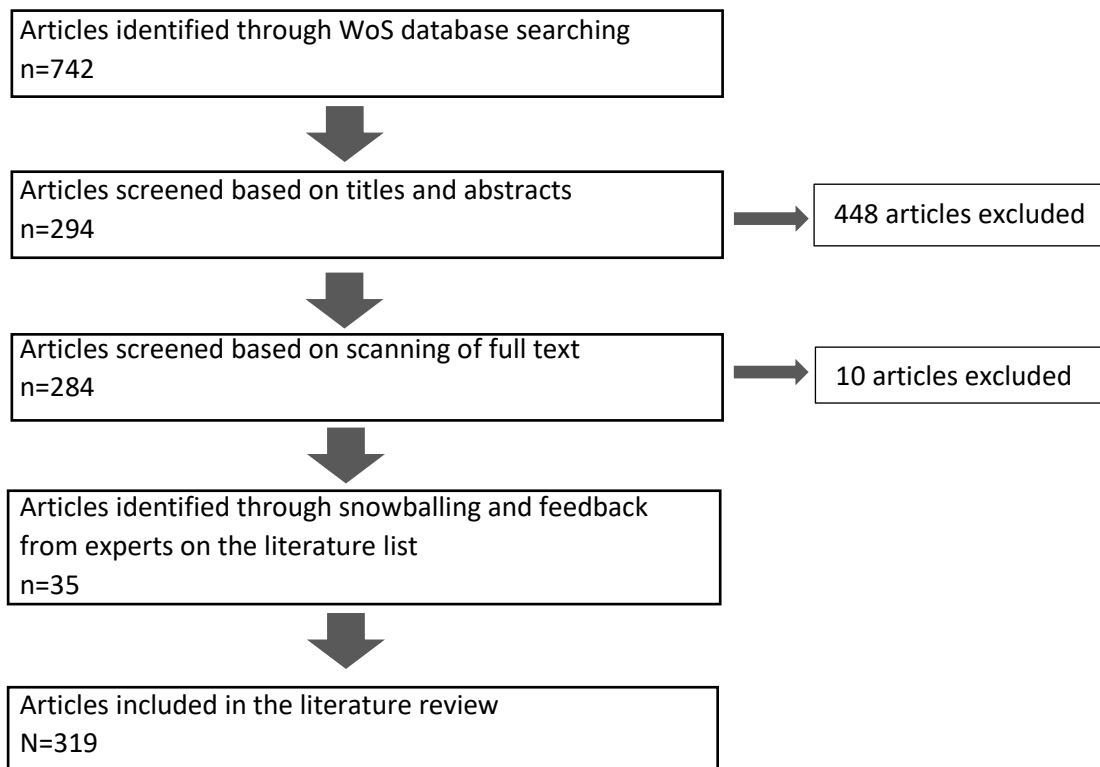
Articles identified through WoS database searching
n=742

Articles screened based on titles and abstracts
n=294

448 articles excluded

Articles screened based on scanning of full text
n=284

10 articles excluded

Articles identified through snowballing and feedback from experts on the literature list
n=35

Articles included in the literature review
N=319